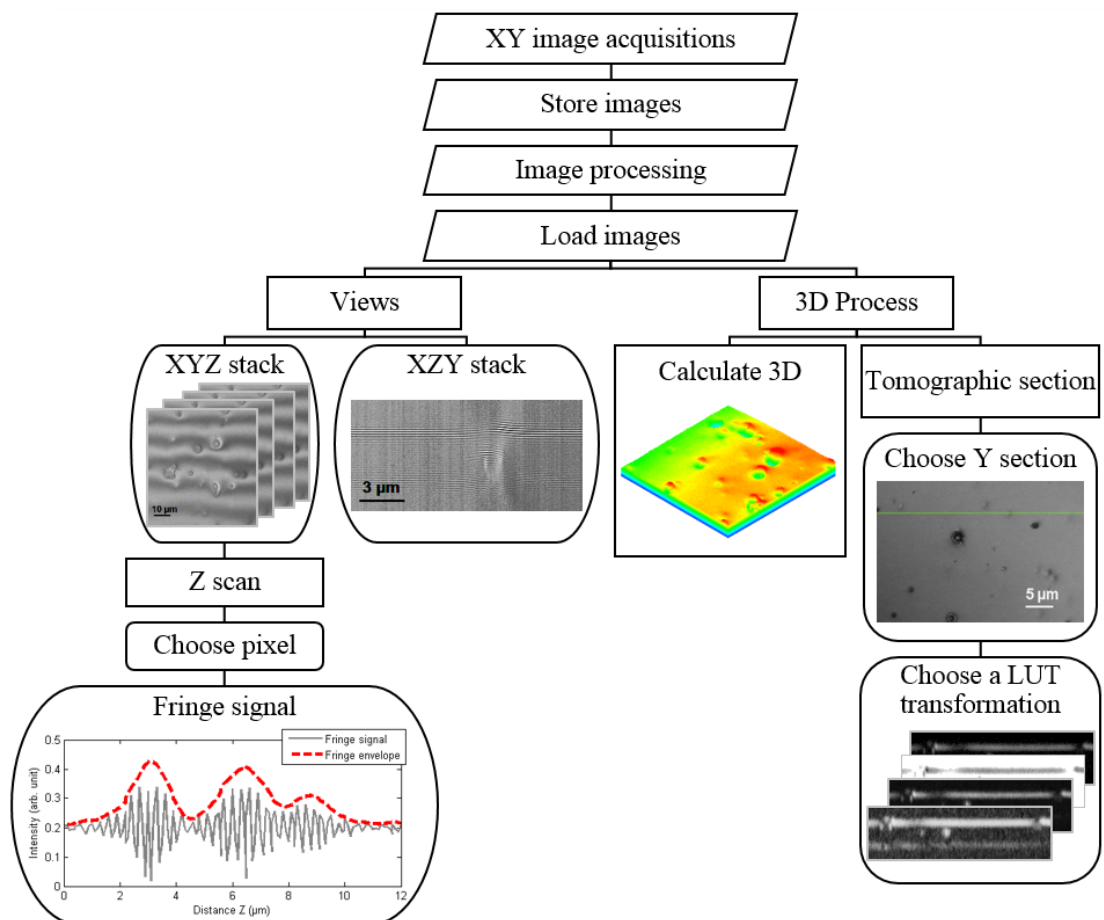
XY image acquisitions

Store images

Image processing

Load images

Views

3D Process

XYZ stack

10 µm

XZY stack

3 µm

Calculate 3D

Tomographic section

Choose Y section

5 µm

Z scan

Choose pixel

Fringe signal

Fringe signal
Fringe envelope

Intensity (arb. unit)

0.5
0.4
0.3
0.2
0.1
0

0 2 4 6 8 10 12

Distance Z (µm)

Choose a LUT transformation